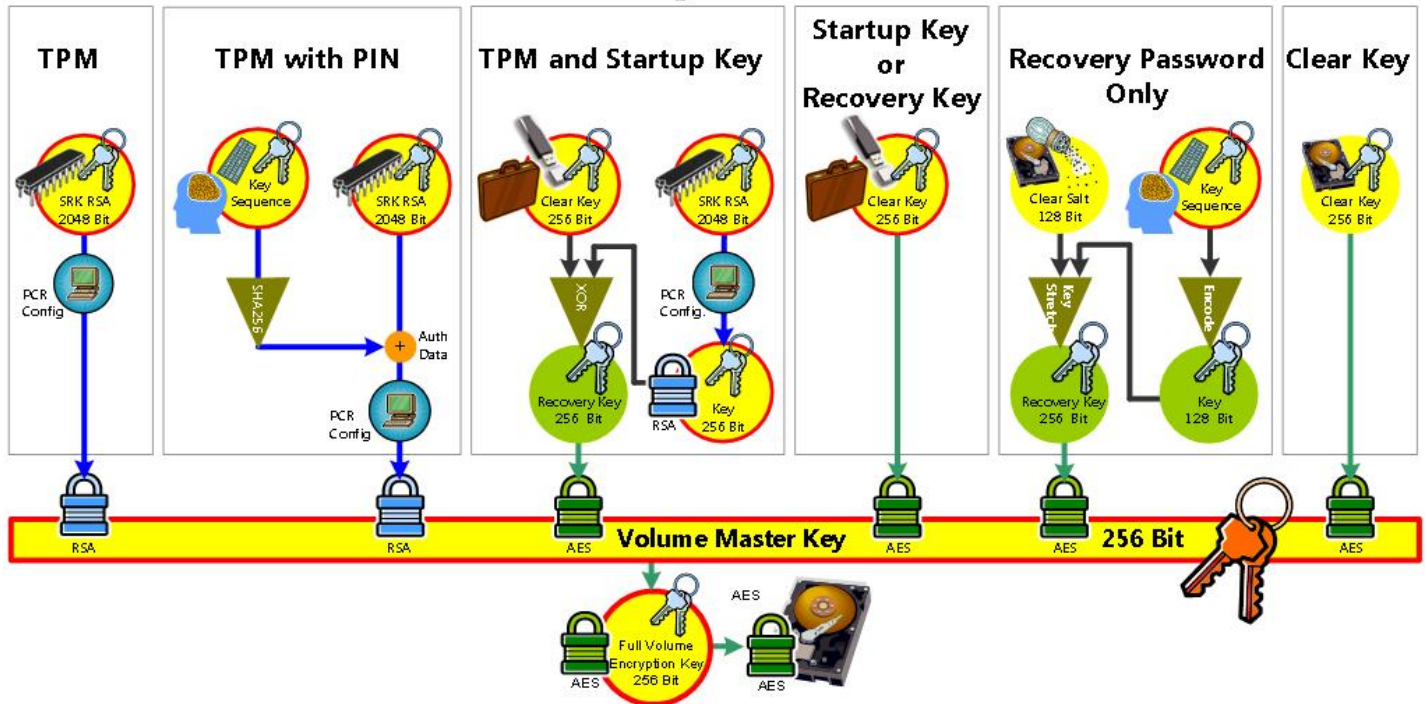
TPM

SRK RSA 2048 Bit

PCR Config

RSA

TPM with PIN

Key Sequence

SHA256

SRK RSA 2048 Bit

Auth Data

PCR Config

RSA

TPM and Startup Key

Clear Key 256 Bit

XOR

Recovery Key 256 Bit

SRK RSA 2048 Bit

PCR Config.

RSA

Key 256 Bit

AES

Startup Key or Recovery Key

Clear Key 256 Bit

AES

Recovery Password Only

Clear Salt 128 Bit

Key Stretch

Recovery Key 256 Bit

Key Sequence

Encode

Key 128 Bit

AES

Clear Key

Clear Key 256 Bit

AES

Volume Master Key

256 Bit

AES

Full Volume Encryption Key 256 Bit

AES

AES